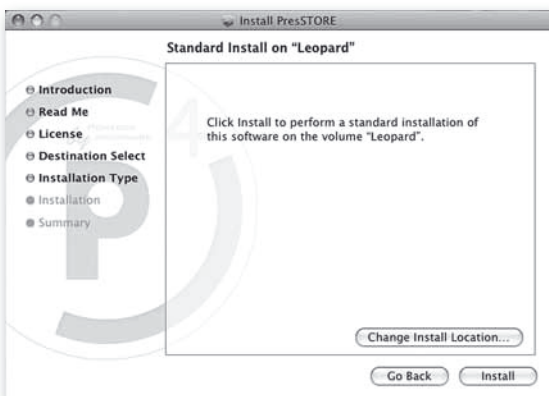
Install PresSTORE

Standard Install on "Leopard"

Introduction
Read Me
License
Destination Select
Installation Type
Installation
Summary

Click Install to perform a standard installation of this software on the volume "Leopard".

Change Install Location...

Go Back
Install